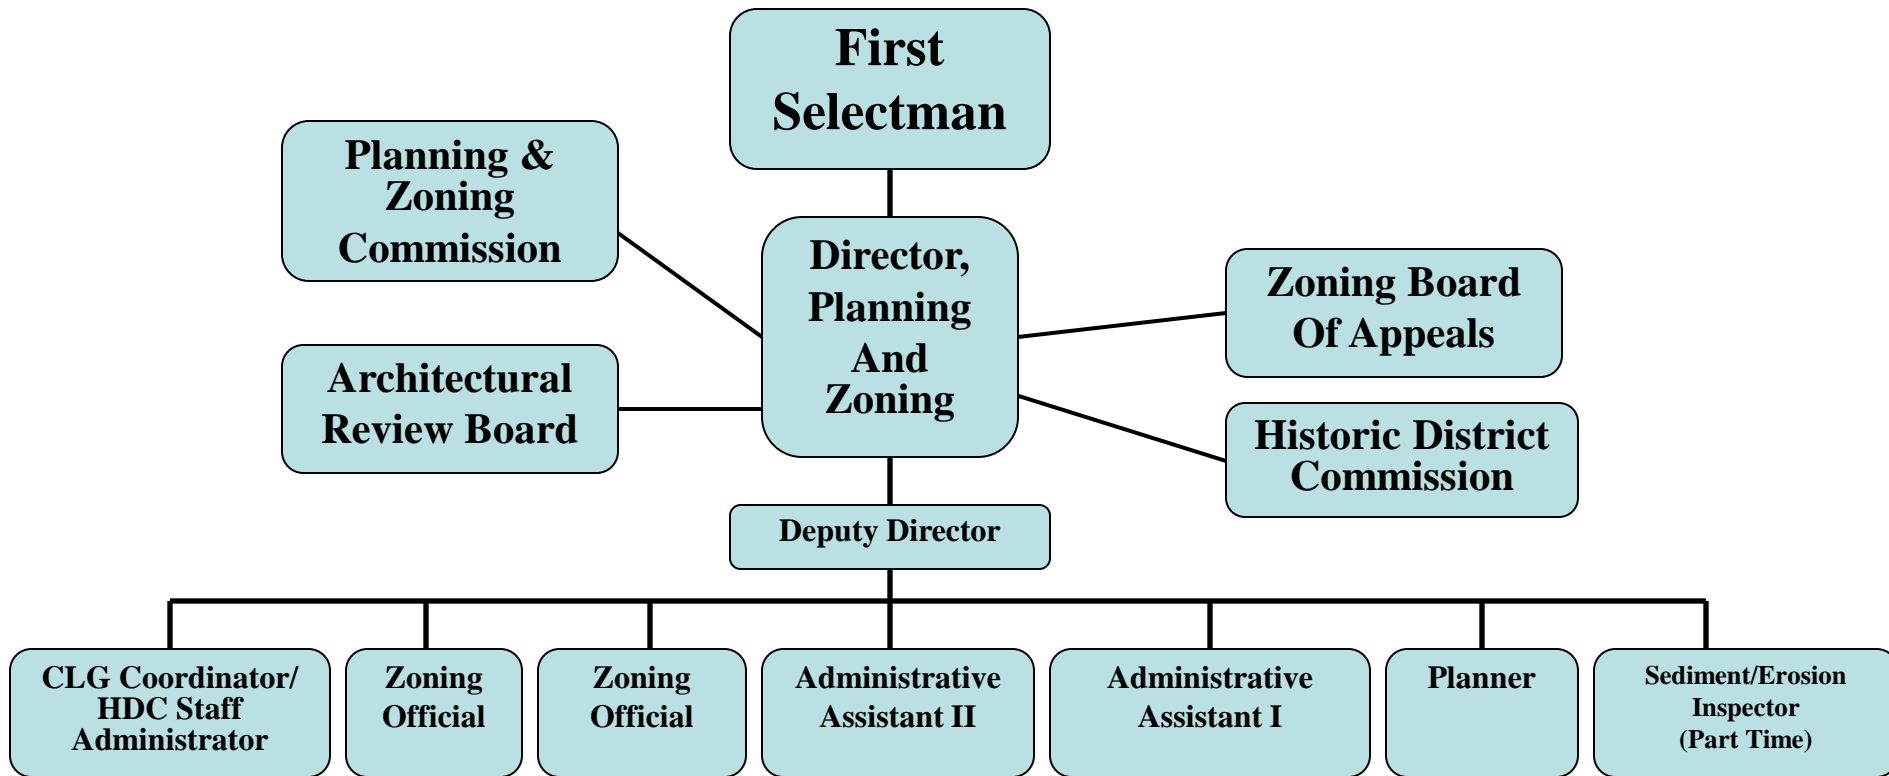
First Selectman

Planning & Zoning Commission

Director, Planning And Zoning

Zoning Board Of Appeals

Architectural Review Board

Historic District Commission

Deputy Director

CLG Coordinator/ HDC Staff Administrator

Zoning Official

Zoning Official

Administrative Assistant II

Administrative Assistant I

Planner

Sediment/Erosion Inspector (Part Time)